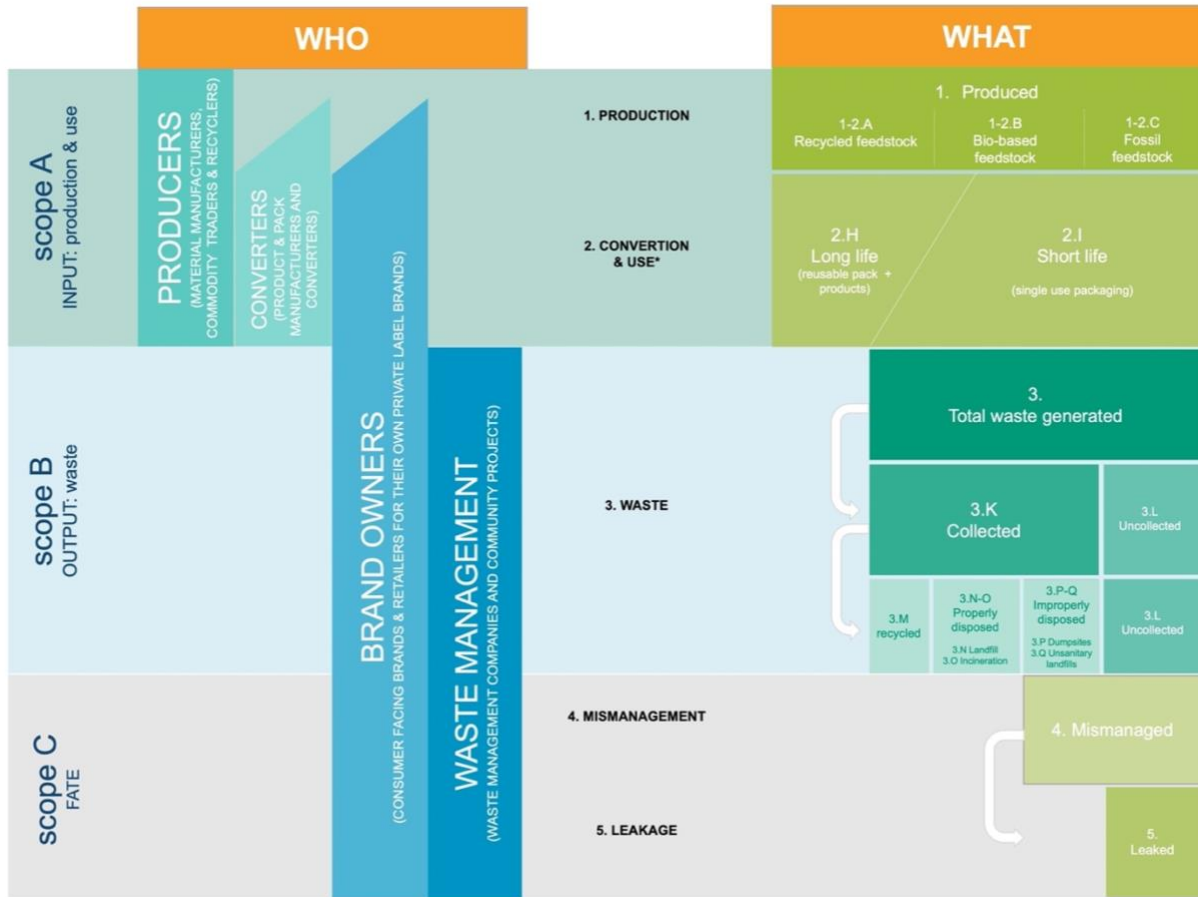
WHO

WHAT

scope A
INPUT: production & use

PRODUCERS
(MATERIAL MANUFACTURERS, COMMODITY TRADERS & RECYCLERS)

CONVERTERS
(PRODUCT & PACK MANUFACTURERS AND CONVERTERS)

BRAND OWNERS
(CONSUMER FACING BRANDS & RETAILERS FOR THEIR OWN PRIVATE LABEL BRANDS)

WASTE MANAGEMENT
(WASTE MANAGEMENT COMPANIES AND COMMUNITY PROJECTS)

1. PRODUCTION

1. Produced

1-2.A
Recycled feedstock

1-2.B
Bio-based feedstock

1-2.C
Fossil feedstock

2. CONVERTION & USE*

2.H
Long life
(reusable pack + products)

2.I
Short life
(single use packaging)

scope B
OUTPUT: waste

3. WASTE

3.
Total waste generated

3.K
Collected

3.L
Uncollected

3.M
recycled

3.N-O
Properly disposed
3.N Landfill
3.O Incineration

3.P-Q
Improperly disposed
3.P Dumpsites
3.Q Unsanitary landfills

3.L
Uncollected

scope C
FATE

4. MISMANAGEMENT

4. Mismanaged

5. LEAKAGE

5.
Leaked